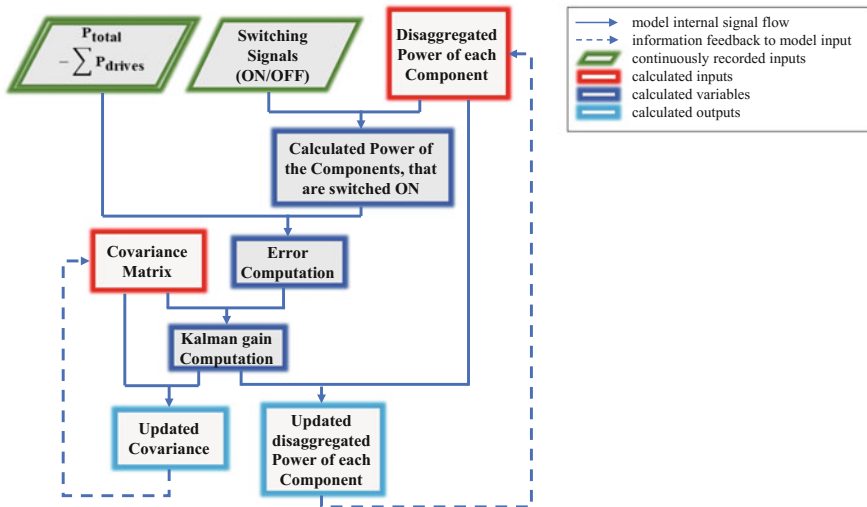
$P_{total}$
$-\sum P_{drives}$

Switching Signals (ON/OFF)

Disaggregated Power of each Component

Calculated Power of the Components, that are switched ON

Covariance Matrix

Error Computation

Kalman gain Computation

Updated Covariance

Updated disaggregated Power of each Component

model internal signal flow
information feedback to model input
continuously recorded inputs
calculated inputs
calculated variables
calculated outputs